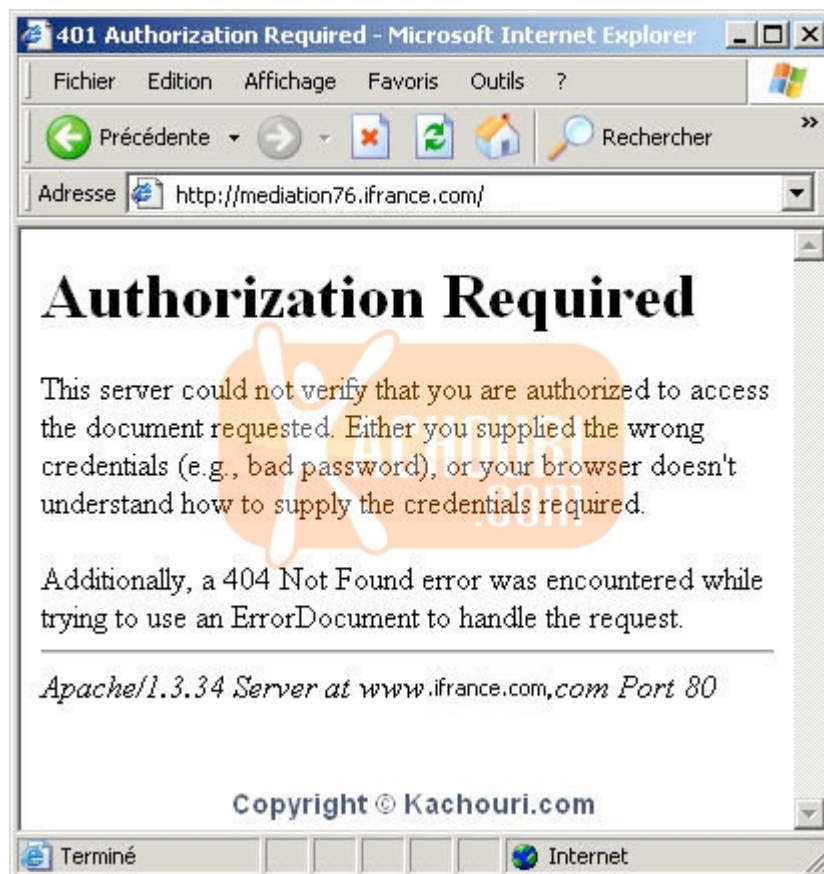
401 Authorization Required - Microsoft Internet Explorer

Fichier Edition Affichage Favoris Outils ?

Précédente Rechercher

Adresse http://mediation76.ifrance.com/

Authorization Required

This server could not verify that you are authorized to access the document requested. Either you supplied the wrong credentials (e.g., bad password), or your browser doesn't understand how to supply the credentials required.

Additionally, a 404 Not Found error was encountered while trying to use an ErrorDocument to handle the request.

Apache/1.3.34 Server at www.ifrance.com,com Port 80

KACHOURI.com

Copyright © Kachouri.com

Terminé Internet